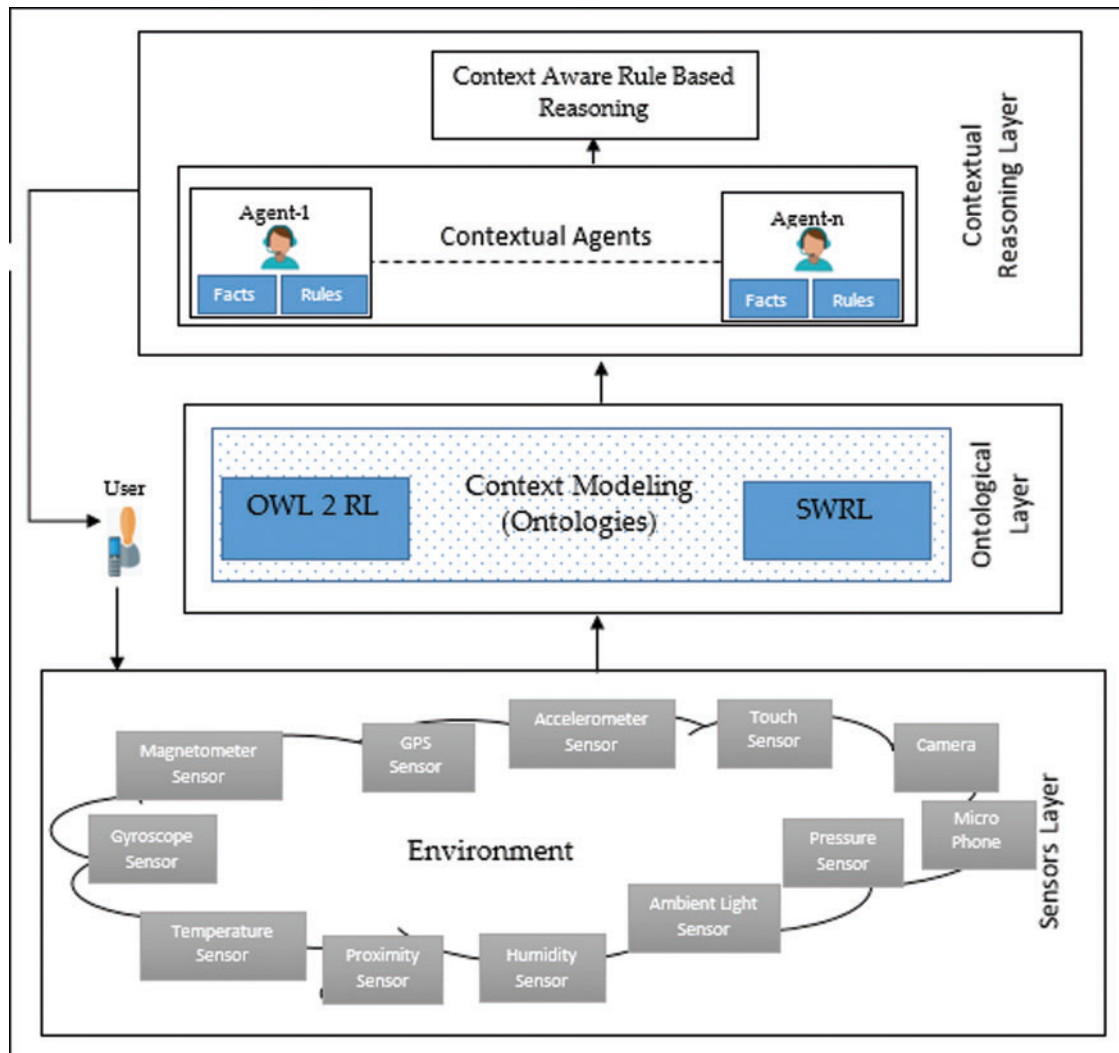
Context Aware Rule Based Reasoning

Contextual Reasoning Layer

Agent-1

Facts

Rules

Contextual Agents

Agent-n

Facts

Rules

User

OWL 2 RL

Context Modeling (Ontologies)

SWRL

Ontological Layer

Magnetometer Sensor

GPS Sensor

Accelerometer Sensor

Touch Sensor

Camera

Gyroscope Sensor

Environment

Pressure Sensor

Micro Phone

Sensors Layer

Ambient Light Sensor

Temperature Sensor

Proximity Sensor

Humidity Sensor